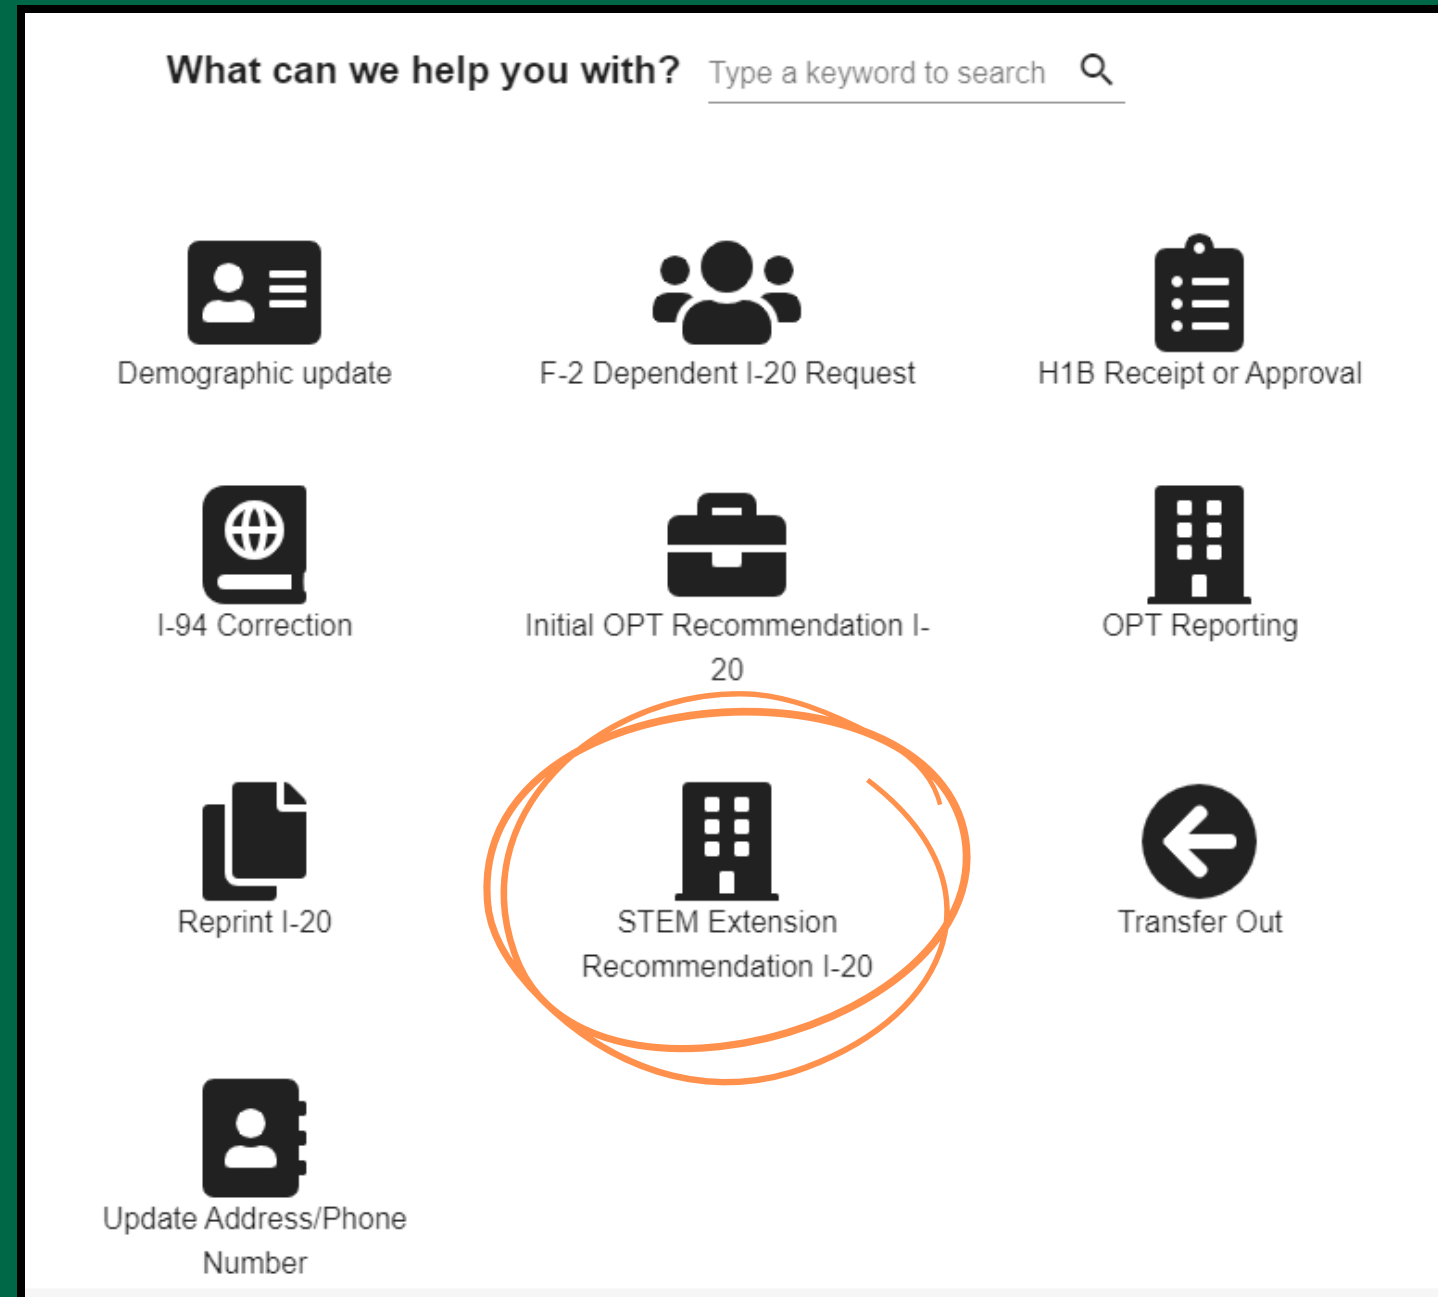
What can we help you with? Type a keyword to search

Demographic update

F-2 Dependent I-20 Request

H1B Receipt or Approval

I-94 Correction

Initial OPT Recommendation I-20

OPT Reporting

Reprint I-20

STEM Extension Recommendation I-20

Transfer Out

Update Address/Phone Number